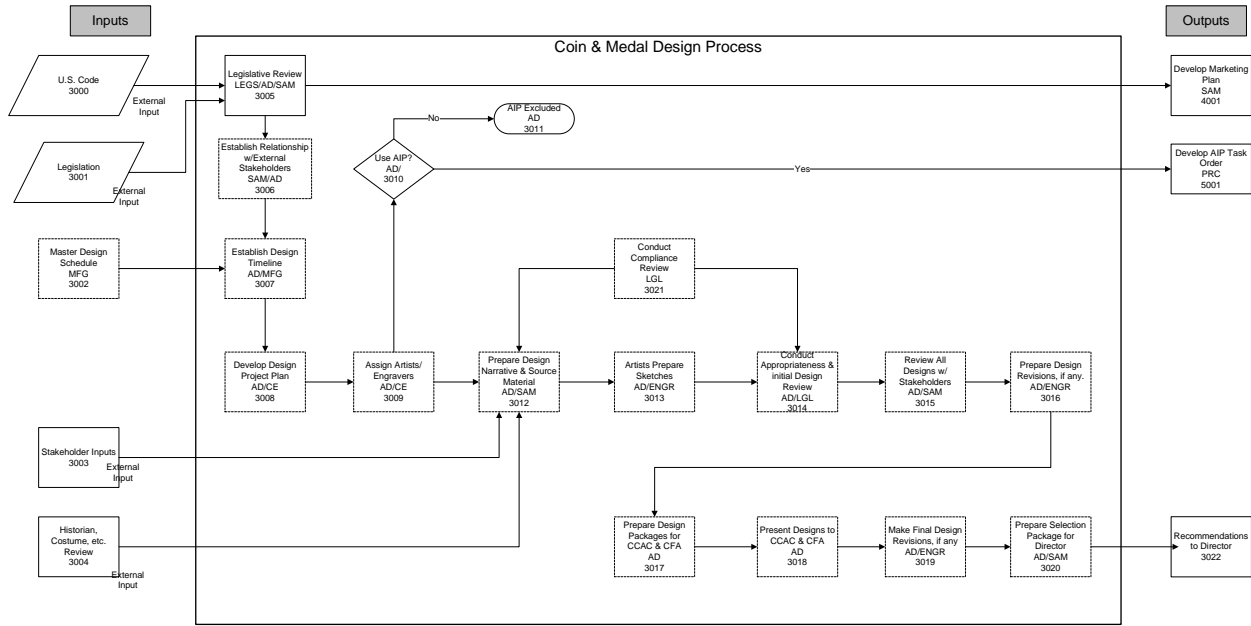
Inputs

Outputs

Coin & Medal Design Process

U.S. Code
3000

External Input

Legislation
3001

External Input

Master Design Schedule
MFG
3002

Stakeholder Inputs
3003

External Input

Historian, Costume, etc. Review
3004

External Input

Legislative Review
LEGS/AD/SAM
3005

Establish Relationship w/External Stakeholders
SAM/AD
3006

Establish Design Timeline
AD/MFG
3007

Develop Design Project Plan
AD/CE
3008

Assign Artists/ Engravers
AD/CE
3009

Use AIP?
AD/
3010

No

AIP Excluded
AD
3011

Yes

Prepare Design Narrative & Source Material
AD/SAM
3012

Conduct Compliance Review
LGL
3021

Artists Prepare Sketches
AD/ENGR
3013

Conduct Appropriateness & initial Design Review
AD/LGL
3014

Review All Designs w/ Stakeholders
AD/SAM
3015

Prepare Design Revisions, if any.
AD/ENGR
3016

Prepare Design Packages for CCAC & CFA
AD
3017

Present Designs to CCAC & CFA
AD
3018

Make Final Design Revisions, if any
AD/ENGR
3019

Prepare Selection Package for Director
AD/SAM
3020

Develop Marketing Plan
SAM
4001

Develop AIP Task Order
PRC
5001

Recommendations to Director
3022